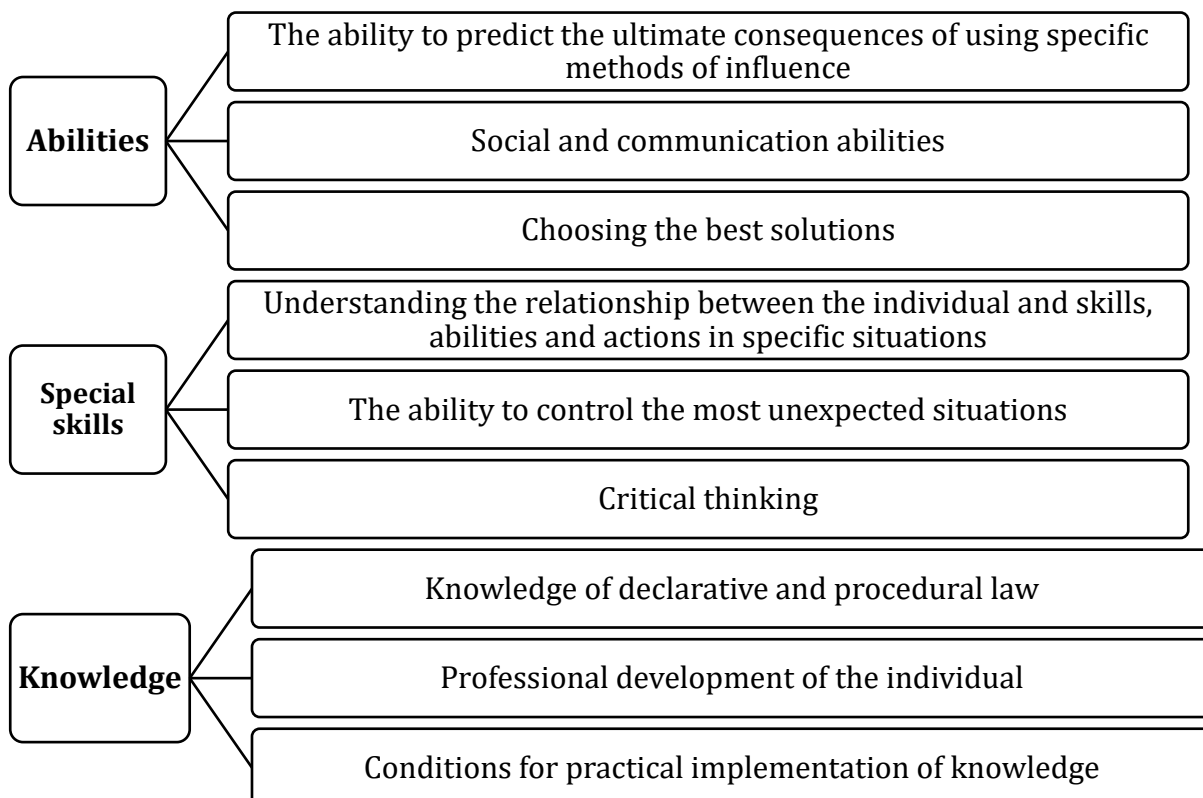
**Abilities**

The ability to predict the ultimate consequences of using specific methods of influence

Social and communication abilities

Choosing the best solutions

**Special skills**

Understanding the relationship between the individual and skills, abilities and actions in specific situations

The ability to control the most unexpected situations

Critical thinking

**Knowledge**

Knowledge of declarative and procedural law

Professional development of the individual

Conditions for practical implementation of knowledge